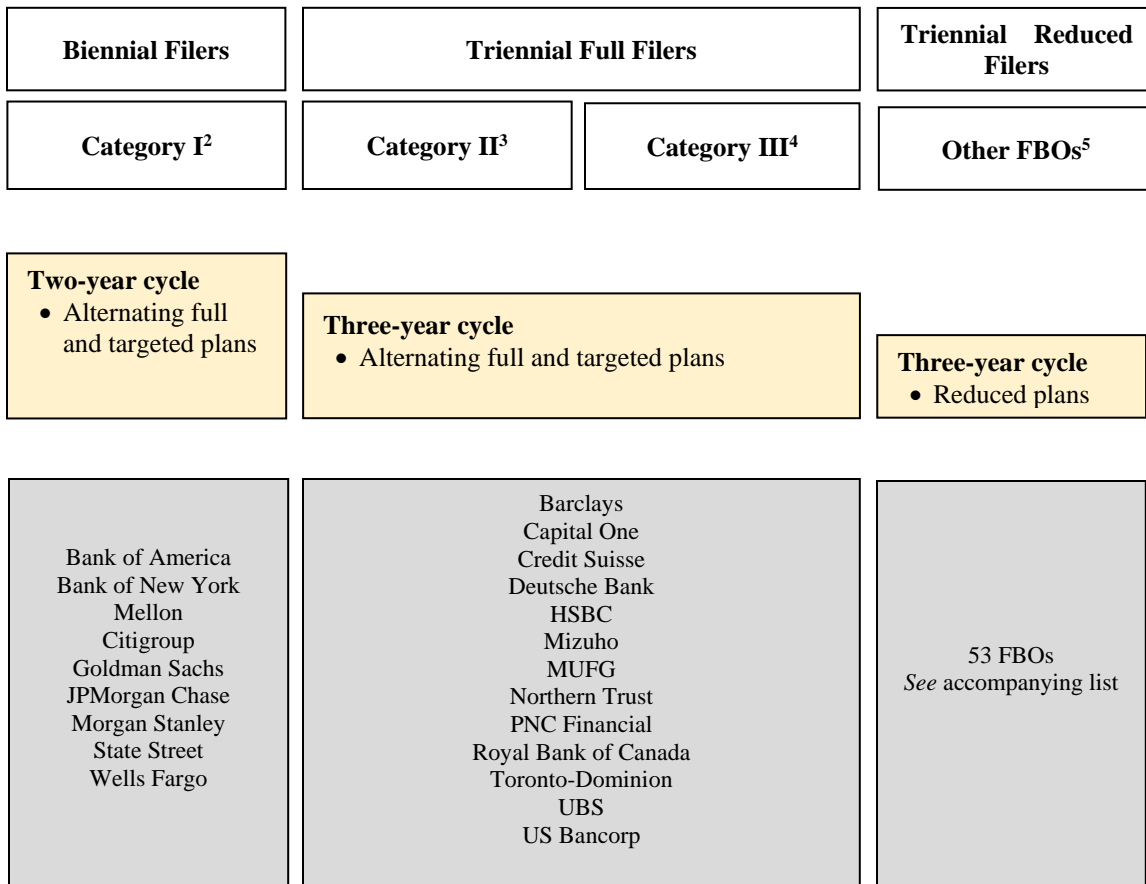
Biennial Filers

Triennial Full Filers

Triennial Reduced Filers

Category I$^2$

Category II$^3$

Category III$^4$

Other FBOs$^5$

**Two-year cycle**
• Alternating full and targeted plans

**Three-year cycle**
• Alternating full and targeted plans

**Three-year cycle**
• Reduced plans

Bank of America
Bank of New York Mellon
Citigroup
Goldman Sachs
JPMorgan Chase
Morgan Stanley
State Street
Wells Fargo

Barclays
Capital One
Credit Suisse
Deutsche Bank
HSBC
Mizuho
MUFG
Northern Trust
PNC Financial
Royal Bank of Canada
Toronto-Dominion
UBS
US Bancorp

53 FBOs
*See* accompanying list